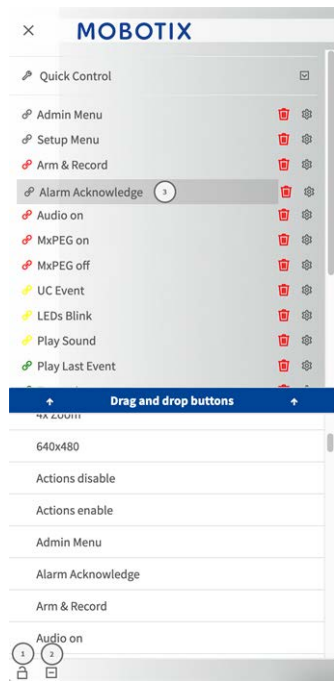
× MOBOTIX

Quick Control

Admin Menu
Setup Menu
Arm & Record
Alarm Acknowledge 3
Audio on
MxPEG on
MxPEG off
UC Event
LEDs Blink
Play Sound
Play Last Event

Drag and drop buttons

4x zoom
640x480
Actions disable
Actions enable
Admin Menu
Alarm Acknowledge
Arm & Record
Audio on
1 2